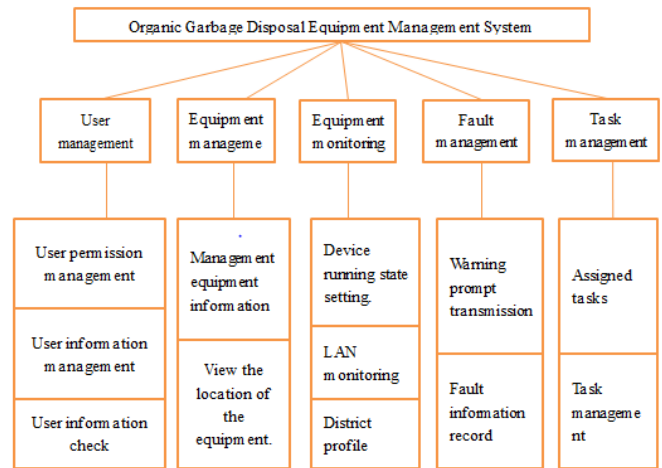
Organic Garbage Disposal Equipment Management System

User management

User permission management

User information management

User information check

Equipment manageme

Management equipment information

View the location of the equipment.

Equipment monitoring

Device running state setting.

LAN monitoring

District profile

Fault management

Warning prompt transmission

Fault information record

Task management

Assigned tasks

Task management